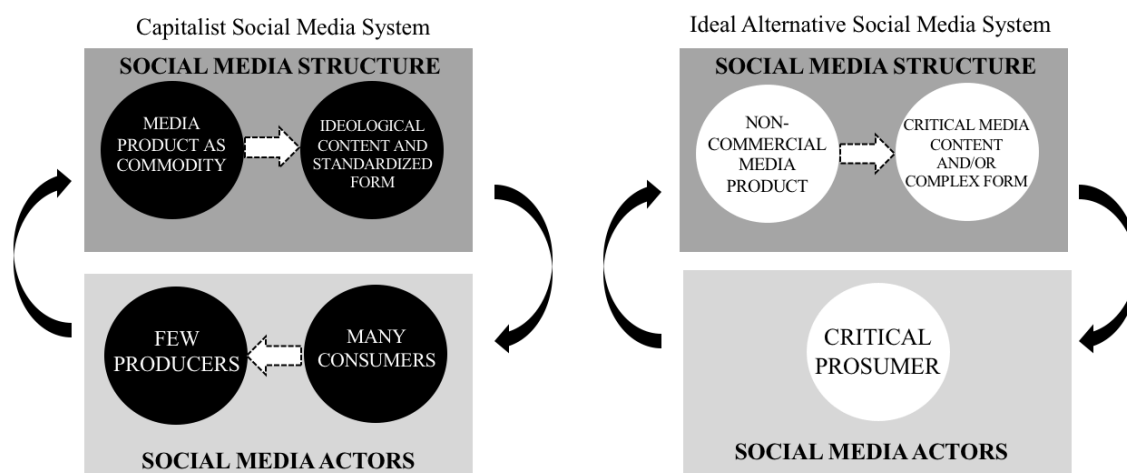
Capitalist Social Media System

SOCIAL MEDIA STRUCTURE

MEDIA PRODUCT AS COMMODITY

IDEOLOGICAL CONTENT AND STANDARDIZED FORM

FEW PRODUCERS

MANY CONSUMERS

SOCIAL MEDIA ACTORS

Ideal Alternative Social Media System

SOCIAL MEDIA STRUCTURE

NON-COMMERCIAL MEDIA PRODUCT

CRITICAL MEDIA CONTENT AND/OR COMPLEX FORM

CRITICAL PROSUMER

SOCIAL MEDIA ACTORS